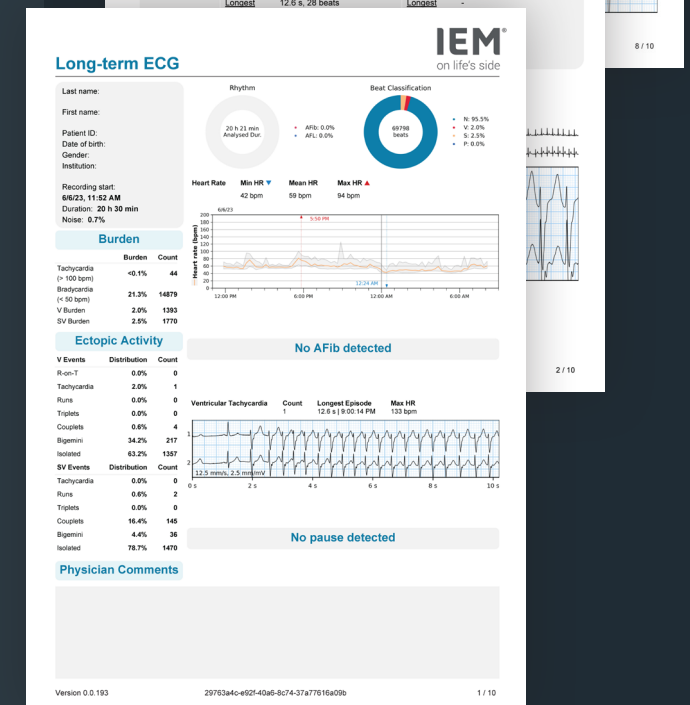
Longest 12.6 s, 28 beats Longest -

8 / 10

2 / 10

IEM®
on life's side

Long-term ECG

Last name:

First name:

Patient ID:
Date of birth:
Gender:
Institution:

Recording start:
6/6/23, 11:52 AM
Duration: 20 h 30 min
Noise: 0.7%

Rhythm

20 h 21 min
Analysed Dur.

AFib: 0.0%
AFL: 0.0%

Beat Classification

69798
beats

N: 95.5%
V: 2.0%
S: 2.5%
P: 0.0%

Heart Rate Min HR ▼ Mean HR Max HR ▲
42 bpm 59 bpm 94 bpm

6/6/23
5:56 PM
12:24 AM
Heart rate (bpm)
200 180 160 140 120 100 80 60 40 20 0
12:00 PM 6:00 PM 12:00 AM 6:00 AM

Burden

| | Burden | Count |
|---|---|---|
| Tachycardia (> 100 bpm) | <0.1% | 44 |
| Bradycardia (< 50 bpm) | 21.3% | 14879 |
| V Burden | 2.0% | 1393 |
| SV Burden | 2.5% | 1770 |

Ectopic Activity

| V Events | Distribution | Count |
|---|---|---|
| R-on-T | 0.0% | 0 |
| Tachycardia | 2.0% | 1 |
| Runs | 0.0% | 0 |
| Triplets | 0.0% | 0 |
| Couplets | 0.6% | 4 |
| Bigemini | 34.2% | 217 |
| Isolated | 63.2% | 1357 |

| SV Events | Distribution | Count |
|---|---|---|
| Tachycardia | 0.0% | 0 |
| Runs | 0.6% | 2 |
| Triplets | 0.0% | 0 |
| Couplets | 16.4% | 145 |
| Bigemini | 4.4% | 36 |
| Isolated | 78.7% | 1470 |

No AFib detected

Ventricular Tachycardia Count Longest Episode Max HR
1 12.6 s | 9:00:14 PM 133 bpm

1
2
12.5 mm/s, 2.5 mm/mV
0 s 2 s 4 s 6 s 8 s 10 s

No pause detected

Physician Comments

Version 0.0.193 29763a4c-e92f-40a6-8c74-37a77616a09b 1 / 10